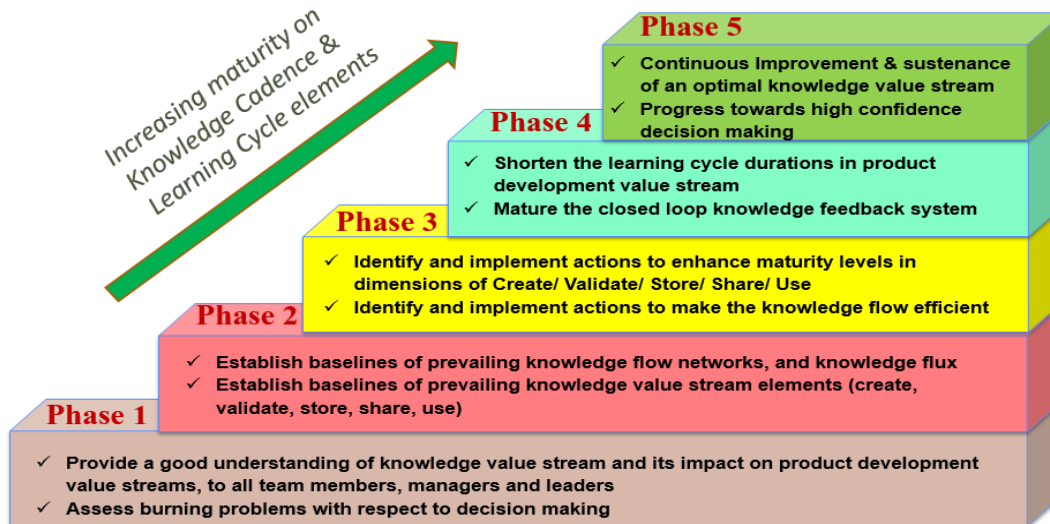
Increasing maturity on Knowledge Cadence & Learning Cycle elements

Phase 5

✓ Continuous Improvement & sustenance of an optimal knowledge value stream
✓ Progress towards high confidence decision making

Phase 4

✓ Shorten the learning cycle durations in product development value stream
✓ Mature the closed loop knowledge feedback system

Phase 3

✓ Identify and implement actions to enhance maturity levels in dimensions of Create/ Validate/ Store/ Share/ Use
✓ Identify and implement actions to make the knowledge flow efficient

Phase 2

✓ Establish baselines of prevailing knowledge flow networks, and knowledge flux
✓ Establish baselines of prevailing knowledge value stream elements (create, validate, store, share, use)

Phase 1

✓ Provide a good understanding of knowledge value stream and its impact on product development value streams, to all team members, managers and leaders
✓ Assess burning problems with respect to decision making